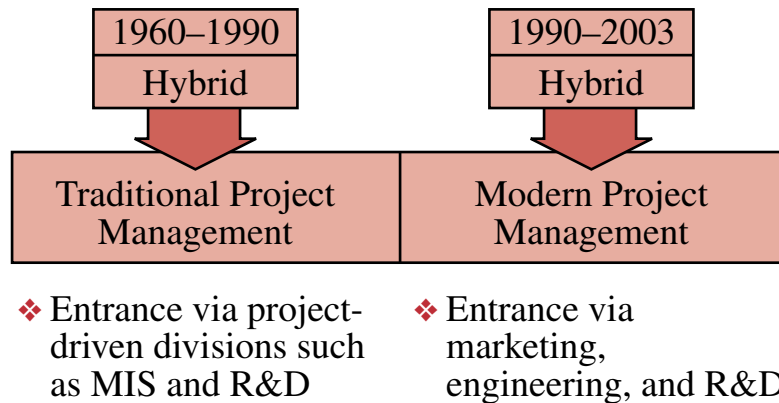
1960–1990
Hybrid

1990–2003
Hybrid

Traditional Project Management

Modern Project Management

❖ Entrance via project-driven divisions such as MIS and R&D

❖ Entrance via marketing, engineering, and R&D